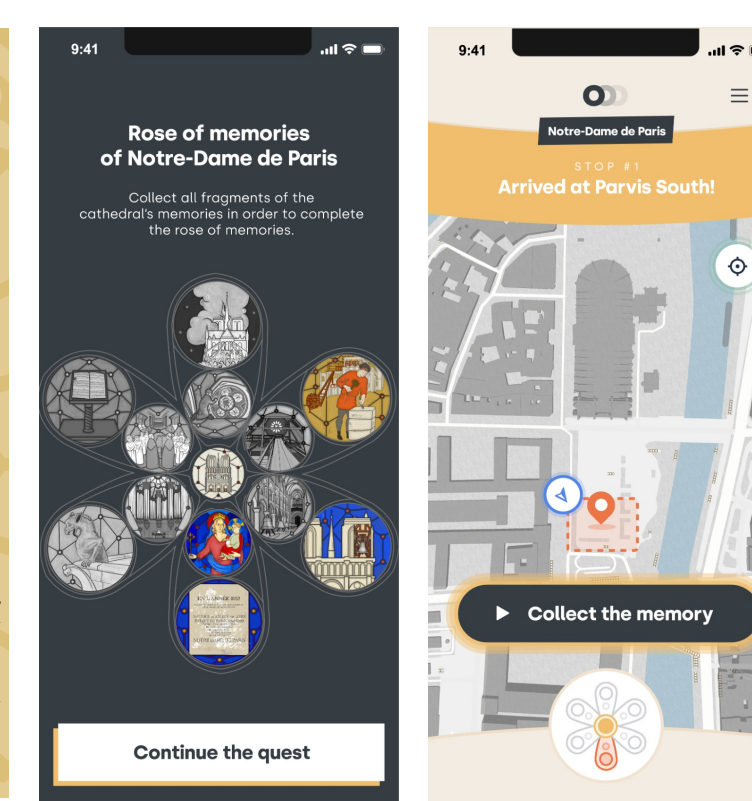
9:41

Rose of memories of Notre-Dame de Paris

Collect all fragments of the cathedral's memories in order to complete the rose of memories.

Continue the quest

9:41

Notre-Dame de Paris

STOP #1

Arrived at Parvis South!

Collect the memory